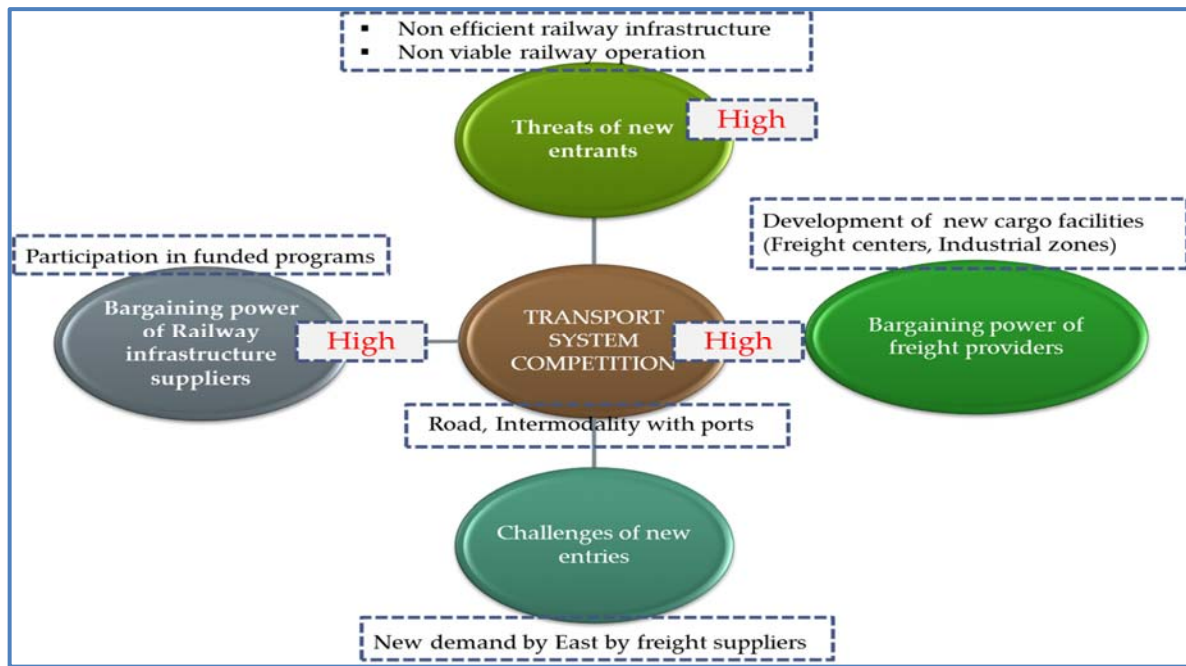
- Non efficient railway infrastructure
- Non viable railway operation

Threats of new entrants

High

Development of new cargo facilities (Freight centers, Industrial zones)

Participation in funded programs

Bargaining power of Railway infrastructure suppliers

High

TRANSPORT SYSTEM COMPETITION

High

Bargaining power of freight providers

Road, Intermodality with ports

Challenges of new entries

New demand by East by freight suppliers